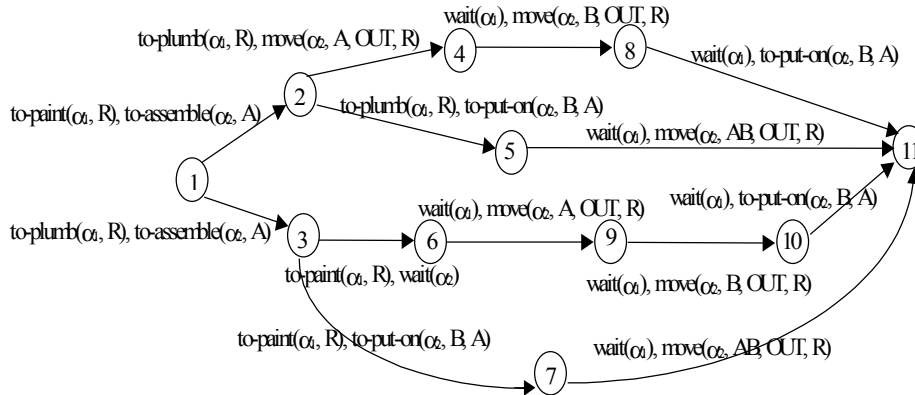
wait($\alpha_1$), move($\alpha_2$, B, OUT, R)

to-plumb($\alpha_1$, R), move($\alpha_2$, A, OUT, R)

4

8

wait($\alpha_1$), to-put-on($\alpha_2$, B, A)

to-paint($\alpha_1$, R), to-assemble($\alpha_2$, A)

2

to-plumb($\alpha_1$, R), to-put-on($\alpha_2$, B, A)

wait($\alpha_1$), move($\alpha_2$, AB, OUT, R)

5

11

1

wait($\alpha_1$), to-put-on($\alpha_2$, B, A)

wait($\alpha_1$), move($\alpha_2$, A, OUT, R)

to-plumb($\alpha_1$, R), to-assemble($\alpha_2$, A)

3

6

9

10

to-paint($\alpha_1$, R), wait($\alpha_2$)

wait($\alpha_1$), move($\alpha_2$, B, OUT, R)

to-paint($\alpha_1$, R), to-put-on($\alpha_2$, B, A)

wait($\alpha_1$), move($\alpha_2$, AB, OUT, R)

7